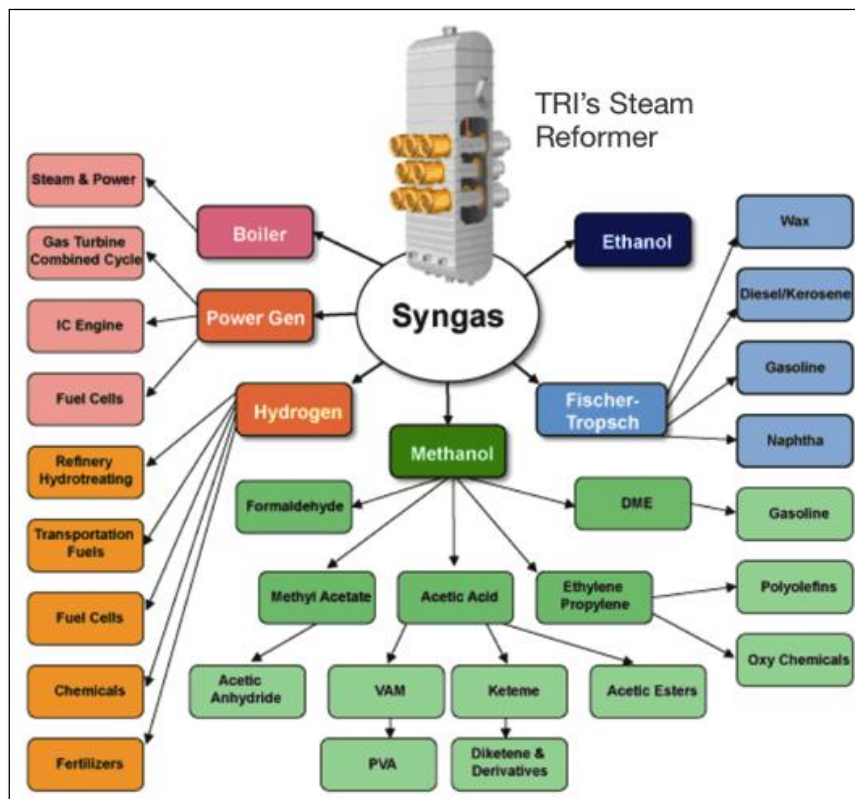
TRI's Steam Reformer

Syngas

Boiler

Steam & Power

Power Gen

Gas Turbine Combined Cycle

IC Engine

Fuel Cells

Hydrogen

Refinery Hydrotreating

Transportation Fuels

Fuel Cells

Chemicals

Fertilizers

Ethanol

Fischer-Tropsch

Wax

Diesel/Kerosene

Gasoline

Naphtha

Methanol

Formaldehyde

DME

Gasoline

Methyl Acetate

Acetic Acid

Ethylene Propylene

Polyolefins

Oxy Chemicals

Acetic Anhydride

VAM

Keteme

Acetic Esters

PVA

Diketene & Derivatives